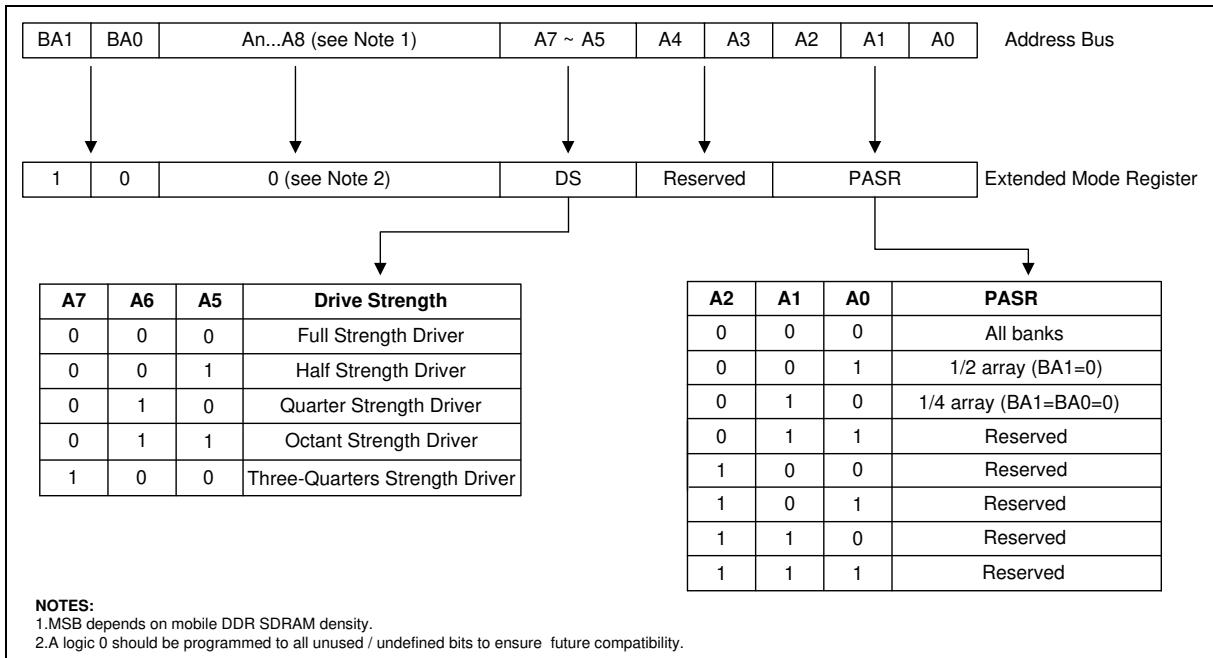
| BA1 | BA0 | An...A8 (see Note 1) | A7 ~ A5 | A4 | A3 | A2 | A1 | A0 |
|---|---|---|---|---|---|---|---|---|

Address Bus

| 1 | 0 | 0 (see Note 2) | DS | Reserved | PASR |
|---|---|---|---|---|---|

Extended Mode Register

| A7 | A6 | A5 | Drive Strength |
|---|---|---|---|
| 0 | 0 | 0 | Full Strength Driver |
| 0 | 0 | 1 | Half Strength Driver |
| 0 | 1 | 0 | Quarter Strength Driver |
| 0 | 1 | 1 | Octant Strength Driver |
| 1 | 0 | 0 | Three-Quarters Strength Driver |

| A2 | A1 | A0 | PASR |
|---|---|---|---|
| 0 | 0 | 0 | All banks |
| 0 | 0 | 1 | 1/2 array (BA1=0) |
| 0 | 1 | 0 | 1/4 array (BA1=BA0=0) |
| 0 | 1 | 1 | Reserved |
| 1 | 0 | 0 | Reserved |
| 1 | 0 | 1 | Reserved |
| 1 | 1 | 0 | Reserved |
| 1 | 1 | 1 | Reserved |

NOTES:
1.MSB depends on mobile DDR SDRAM density.
2.A logic 0 should be programmed to all unused / undefined bits to ensure future compatibility.